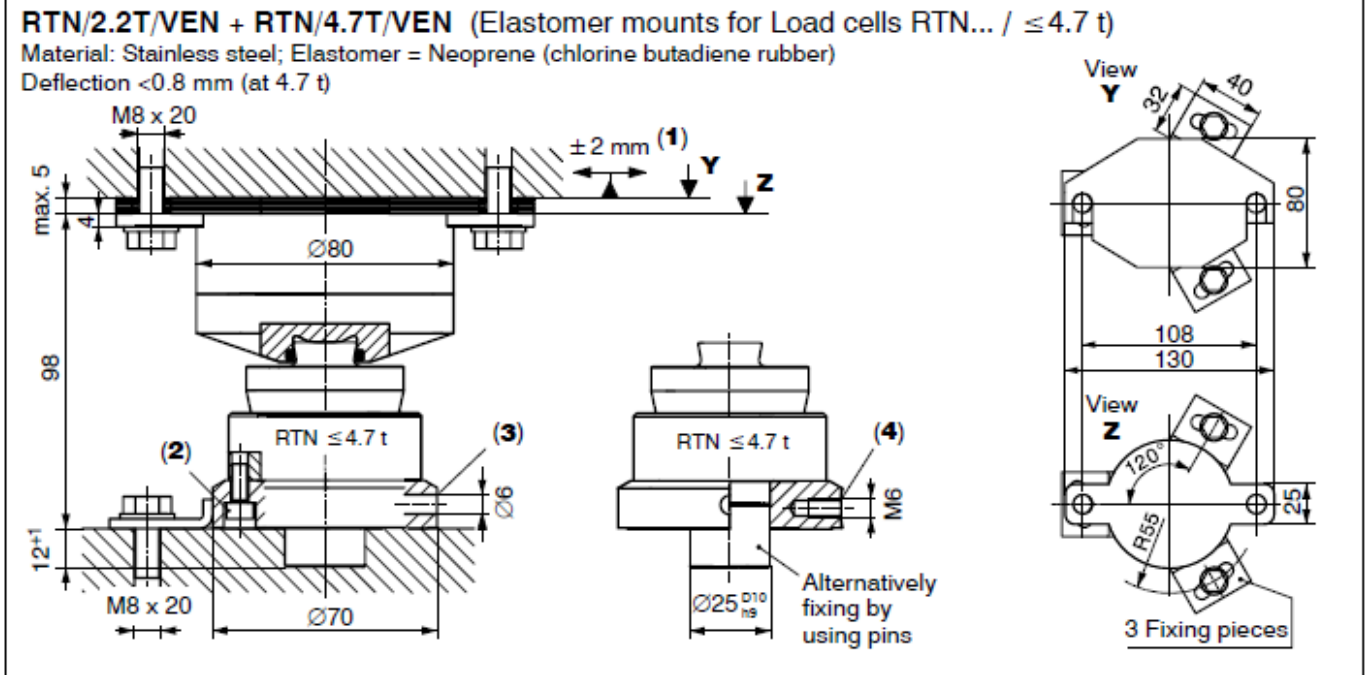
RTN/2.2T/VEN + RTN/4.7T/VEN (Elastomer mounts for Load cells RTN... / ≤4.7 t)
Material: Stainless steel; Elastomer = Neoprene (chlorine butadiene rubber)
Deflection <0.8 mm (at 4.7 t)

M8 x 20
max. 5
4
± 2 mm (1)
Y
Z
Ø80
98
RTN ≤4.7 t
(2)
(3)
Ø6
$12^{+1}$
M8 x 20
Ø70

RTN ≤4.7 t
(4)
M6
Ø$25^{D10}_{h9}$
Alternatively fixing by using pins

View
Y
32
40
80
108
130
View
Z
120°
25
R55
3 Fixing pieces